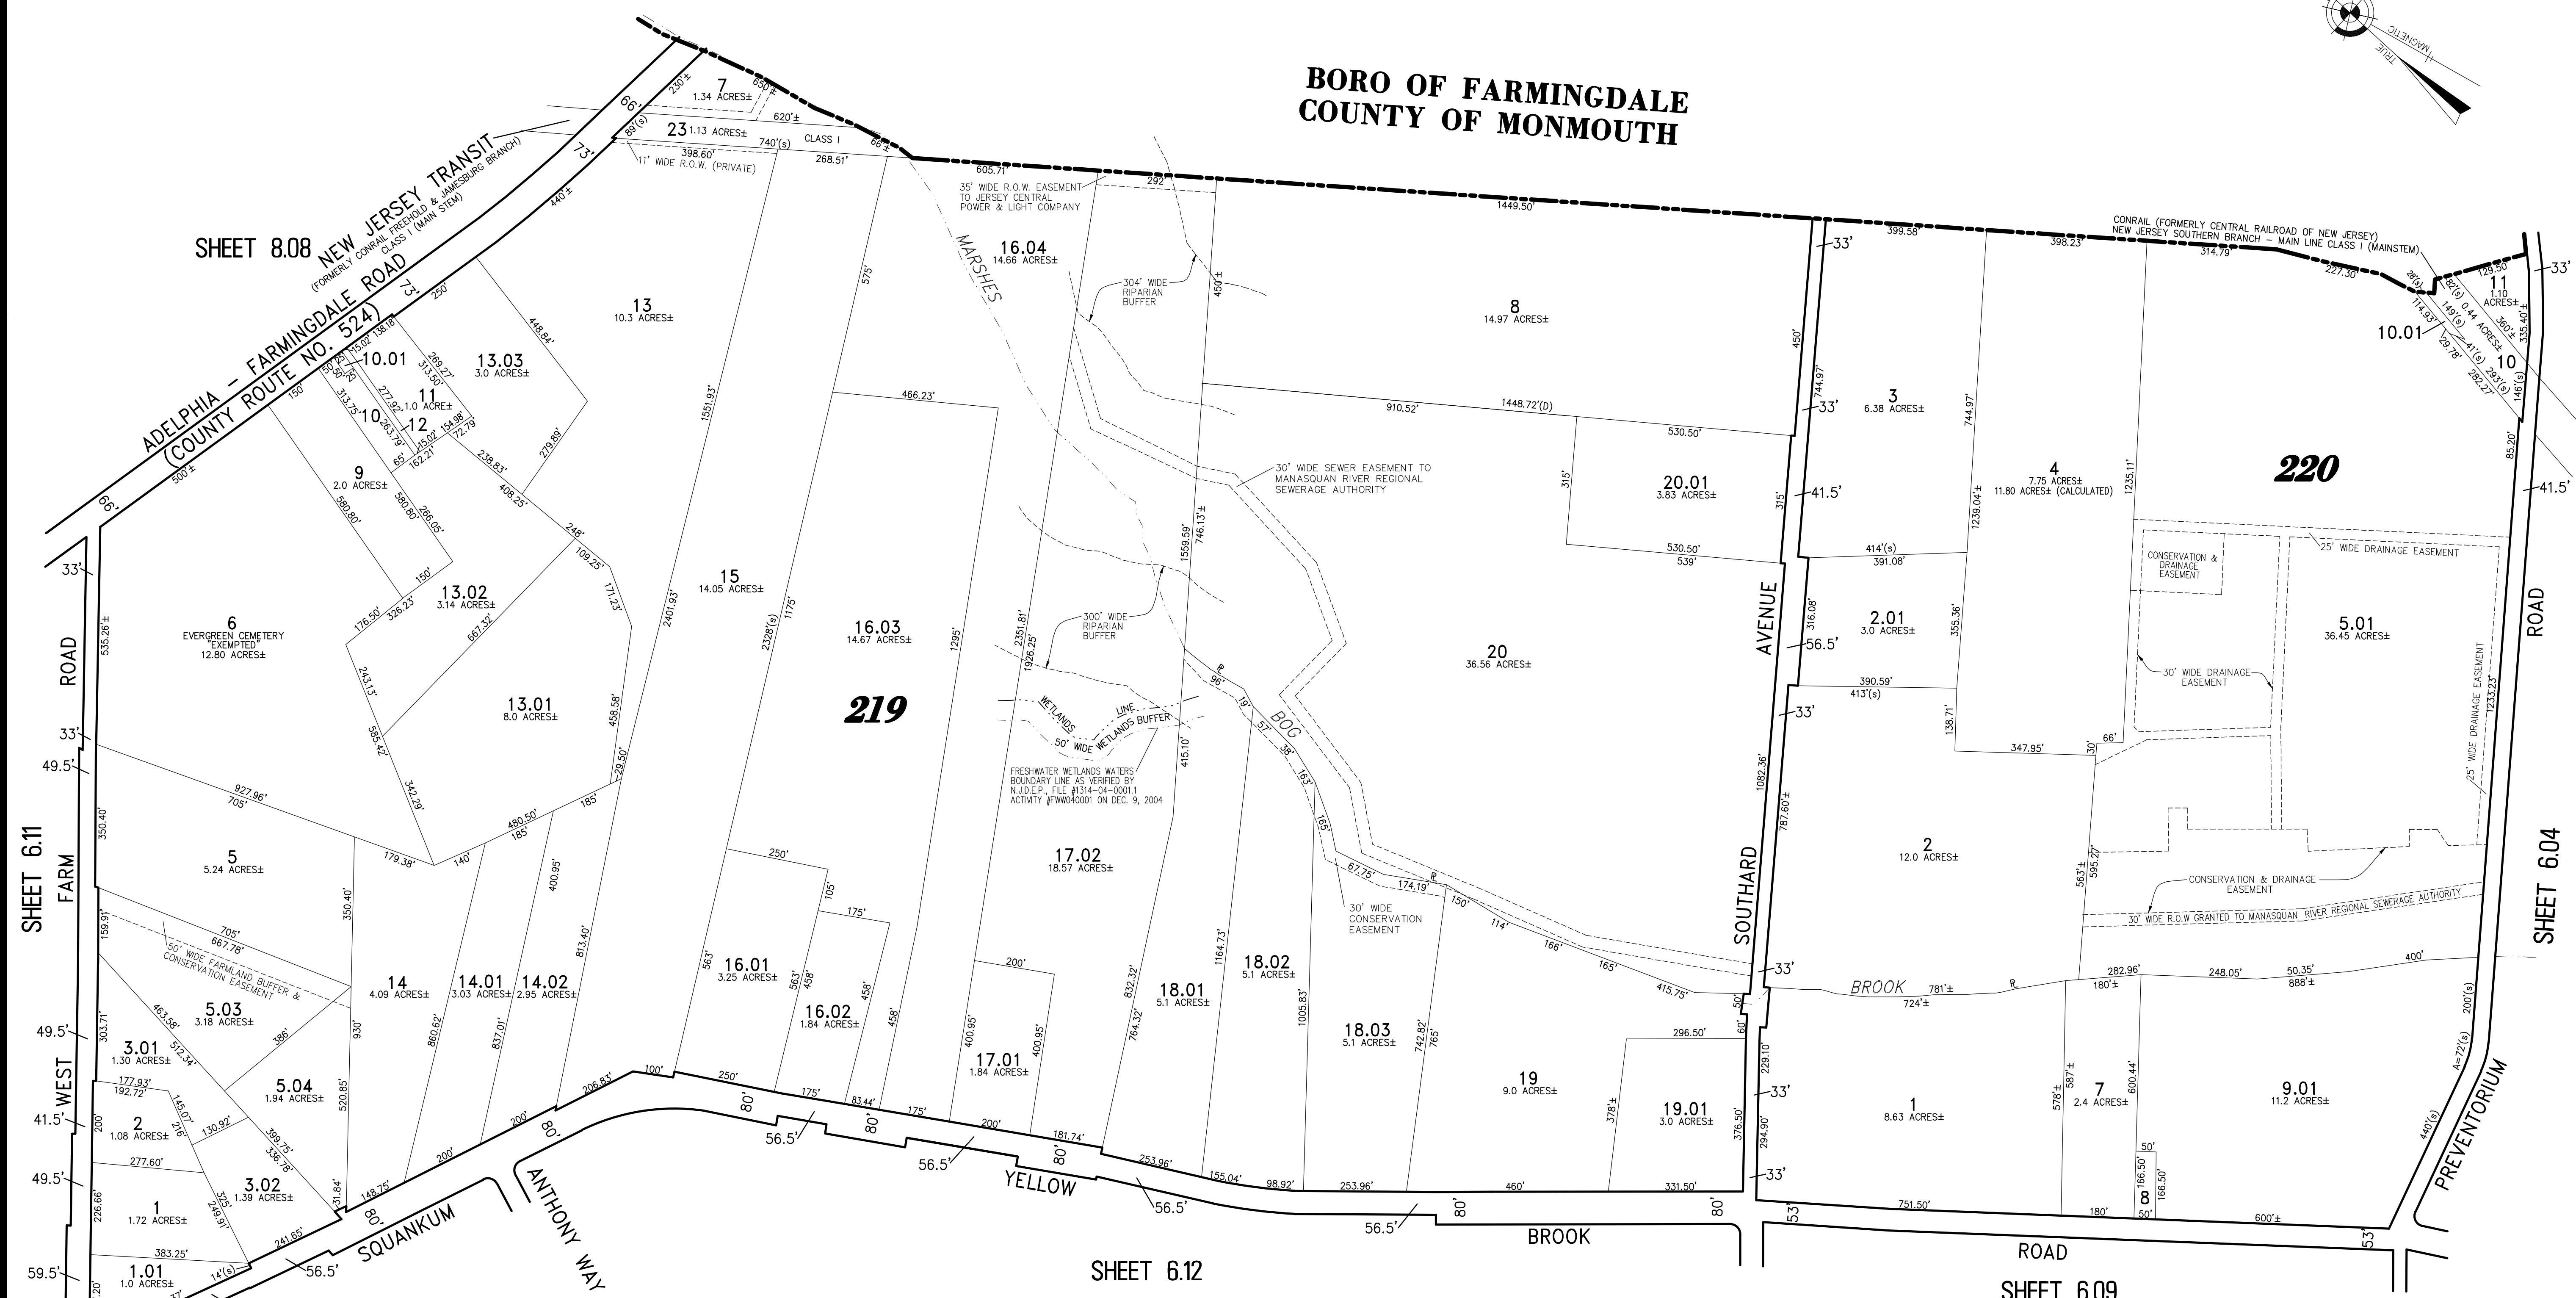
BORO OF FARMINGDALE
COUNTY OF MONMOUTH

TRUE
MAGNETIC

SHEET 8.08

NEW JERSEY TRANSIT
(FORMERLY CONRAIL FREEHOLD & JAMESBURG BRANCH)
CLASS I (MAIN STEM)

ADELPHIA - FARMINGDALE ROAD
(COUNTY ROUTE NO. 524)

66'
73'
73'
66'

7
1.34 ACRES±

23 1.13 ACRES±

CLASS I

11' WIDE R.O.W. (PRIVATE)

35' WIDE R.O.W. EASEMENT TO JERSEY CENTRAL POWER & LIGHT COMPANY

MARSHES

16.04
14.66 ACRES±

304' WIDE RIPARIAN BUFFER

8
14.97 ACRES±

CONRAIL (FORMERLY CENTRAL RAILROAD OF NEW JERSEY)
NEW JERSEY SOUTHERN BRANCH - MAIN LINE CLASS I (MAINSTEM)

11
1.10 ACRES±

10.01

0.44 ACRES±

10

13
10.3 ACRES±

13.03
3.0 ACRES±

10.01

11
1.0 ACRE±

10

12

9
2.0 ACRES±

3
6.38 ACRES±

4
7.75 ACRES±
11.80 ACRES± (CALCULATED)

220

30' WIDE SEWER EASEMENT TO MANASQUAN RIVER REGIONAL SEWERAGE AUTHORITY

20.01
3.83 ACRES±

1448.72'(D)

15
14.05 ACRES±

16.03
14.67 ACRES±

219

13.02
3.14 ACRES±

6
EVERGREEN CEMETERY
"EXEMPTED"
12.80 ACRES±

13.01
8.0 ACRES±

300' WIDE RIPARIAN BUFFER

WETLANDS LINE

50' WIDE WETLANDS BUFFER

FRESHWATER WETLANDS WATERS BOUNDARY LINE AS VERIFIED BY N.J.D.E.P., FILE #1314-04-0001.1 ACTIVITY #FWW040001 ON DEC. 9, 2004

BOG

20
36.56 ACRES±

2.01
3.0 ACRES±

CONSERVATION & DRAINAGE EASEMENT

25' WIDE DRAINAGE EASEMENT

5.01
36.45 ACRES±

30' WIDE DRAINAGE EASEMENT

25' WIDE DRAINAGE EASEMENT

ROAD

AVENUE

SOUTHARD

SHEET 6.11

FARM

WEST

ROAD

5
5.24 ACRES±

17.02
18.57 ACRES±

2
12.0 ACRES±

CONSERVATION & DRAINAGE EASEMENT

30' WIDE R.O.W GRANTED TO MANASQUAN RIVER REGIONAL SEWERAGE AUTHORITY

SHEET 6.04

50' WIDE FARMLAND BUFFER & CONSERVATION EASEMENT

30' WIDE CONSERVATION EASEMENT

5.03
3.18 ACRES±

14
4.09 ACRES±

14.01
3.03 ACRES±

14.02
2.95 ACRES±

16.01
3.25 ACRES±

16.02
1.84 ACRES±

18.01
5.1 ACRES±

18.02
5.1 ACRES±

18.03
5.1 ACRES±

BROOK

3.01
1.30 ACRES±

5.04
1.94 ACRES±

17.01
1.84 ACRES±

19
9.0 ACRES±

19.01
3.0 ACRES±

1
8.63 ACRES±

7
2.4 ACRES±

9.01
11.2 ACRES±

PREVENTORIUM

2
1.08 ACRES±

3.02
1.39 ACRES±

1
1.72 ACRES±

1.01
1.0 ACRES±

8

SQUANKUM

ANTHONY WAY

YELLOW

BROOK

ROAD

SHEET 6.12

SHEET 6.09

33'
33'
49.5'
49.5'
41.5'
49.5'
59.5'
56.5'
56.5'
56.5'
56.5'
56.5'
80'
80'
80'
80'
80'
80'
33'
33'
41.5'
56.5'
33'
33'
33'
33'
53'
53'
33'
41.5'